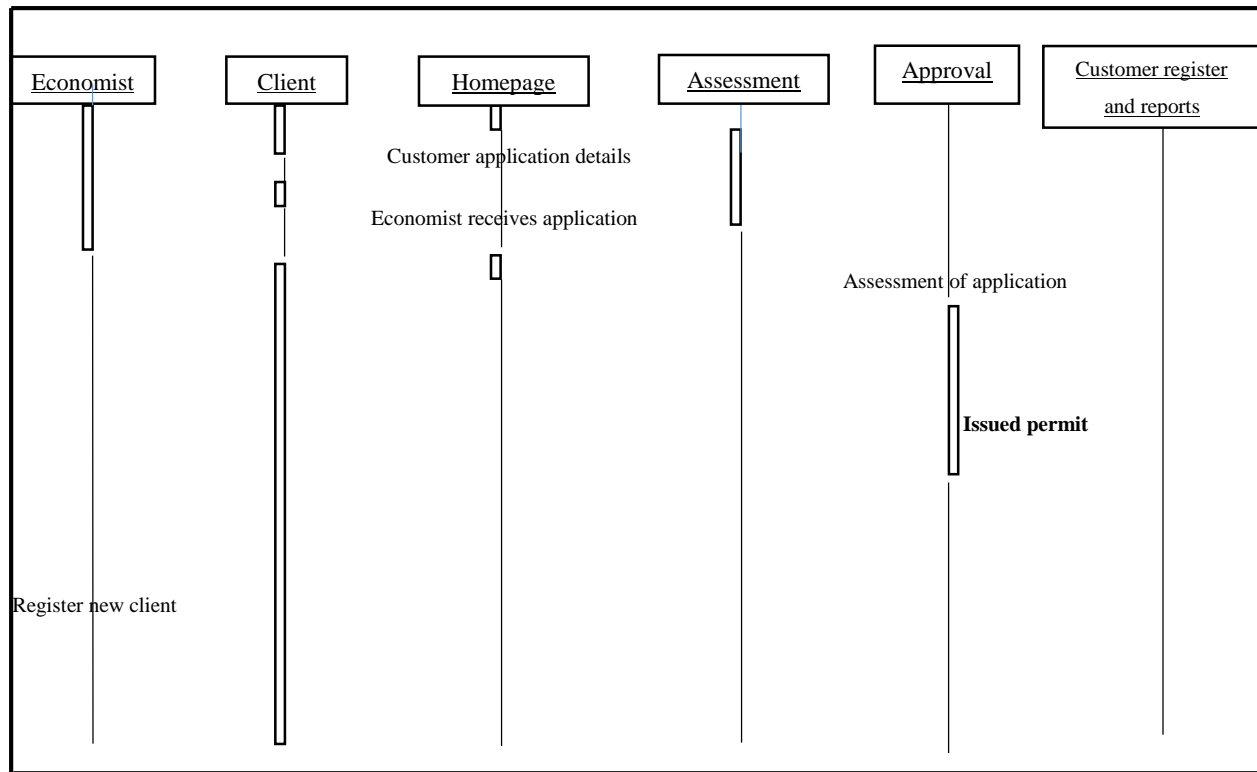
Economist

Client

Homepage

Assessment

Approval

Customer register and reports

Customer application details

Economist receives application

Assessment of application

**Issued permit**

Register new client